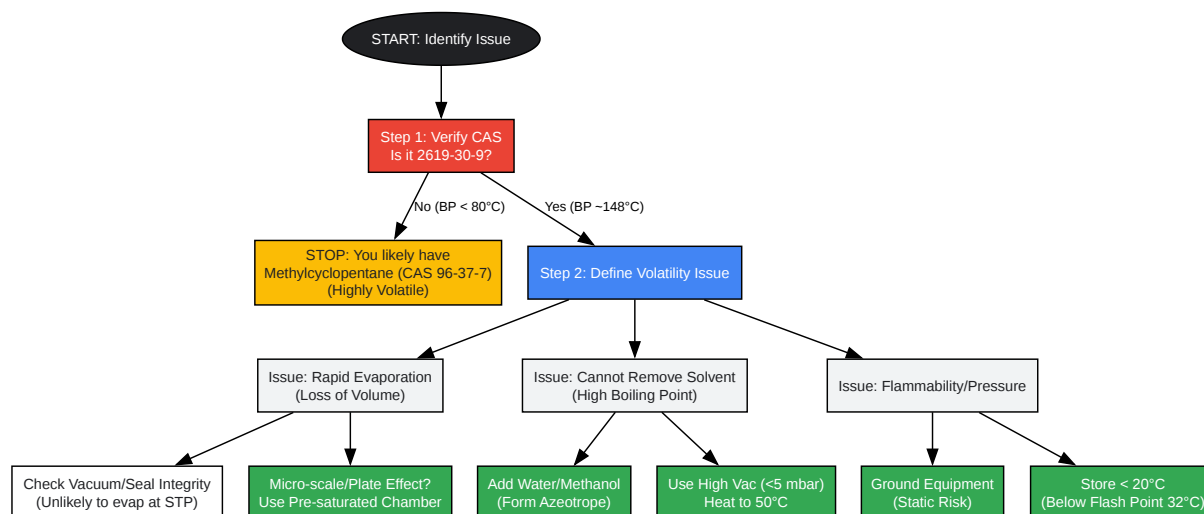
START: Identify Issue

Step 1: Verify CAS
Is it 2619-30-9?

No (BP < 80°C)

Yes (BP ~148°C)

STOP: You likely have
Methylcyclopentane (CAS 96-37-7)
(Highly Volatile)

Step 2: Define Volatility Issue

Issue: Rapid Evaporation
(Loss of Volume)

Issue: Cannot Remove Solvent
(High Boiling Point)

Issue: Flammability/Pressure

Check Vacuum/Seal Integrity
(Unlikely to evap at STP)

Micro-scale/Plate Effect?
Use Pre-saturated Chamber

Add Water/Methanol
(Form Azeotrope)

Use High Vac (<5 mbar)
Heat to 50°C

Ground Equipment
(Static Risk)

Store < 20°C
(Below Flash Point 32°C)